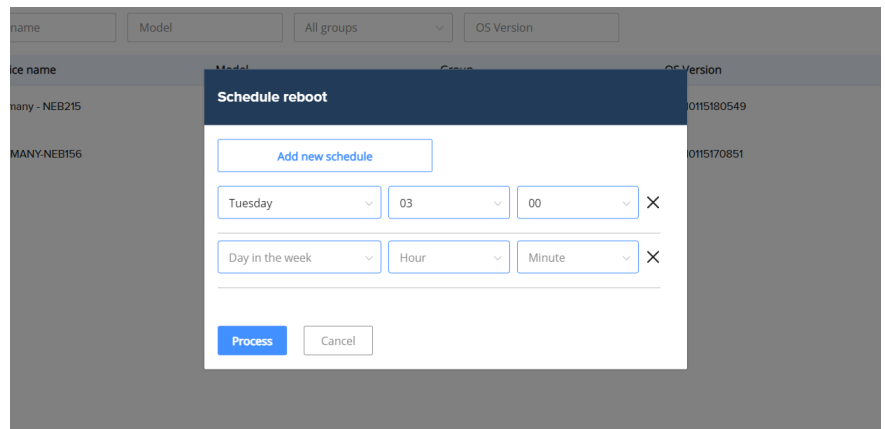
name

Model

All groups

OS Version

ice name

Model

Group

OS Version

many - NEB215

00115180549

MANY-NEB156

00115170851

Schedule reboot

Add new schedule

Tuesday

03

00

Day in the week

Hour

Minute

Process

Cancel